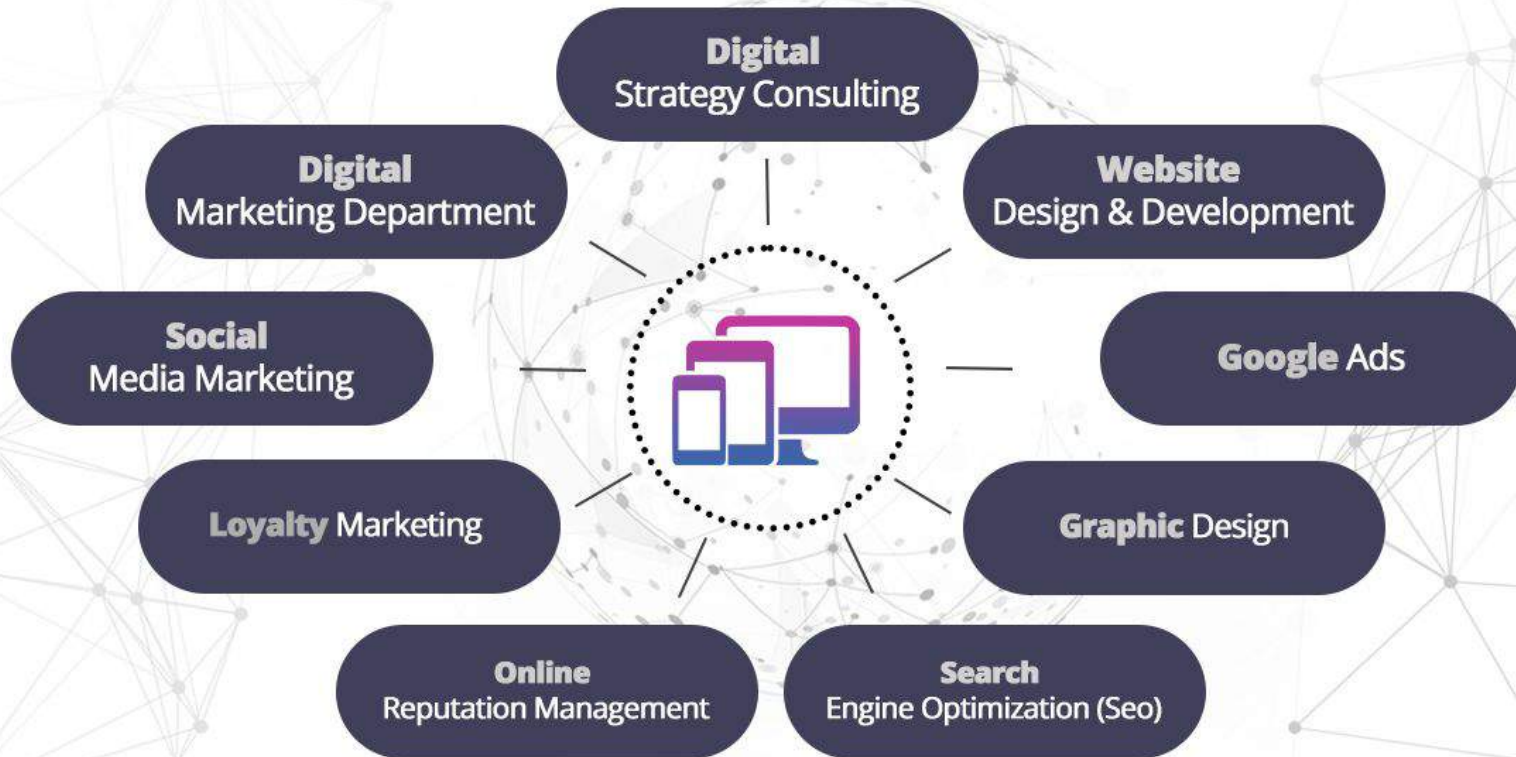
Digital
Strategy Consulting

Digital
Marketing Department

Website
Design & Development

Social
Media Marketing

Google Ads

Loyalty Marketing

Graphic Design

Online
Reputation Management

Search
Engine Optimization (Seo)